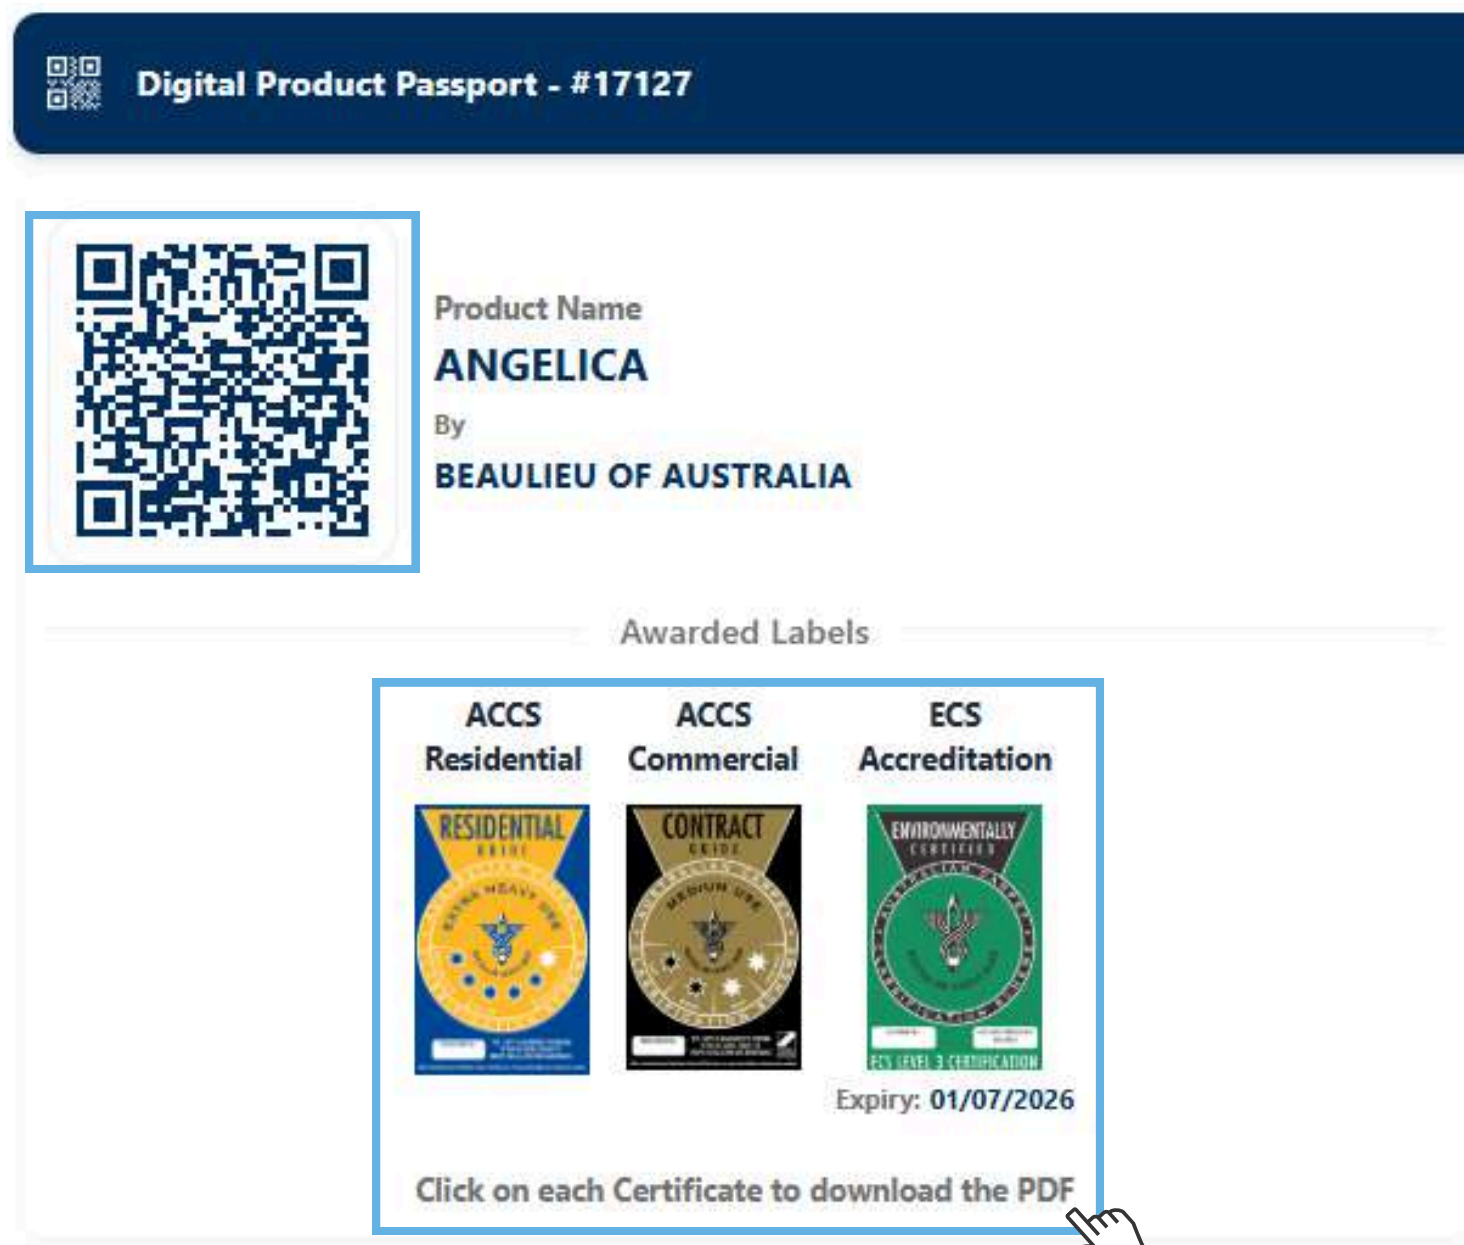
Digital Product Passport - #17127

Product Name
ANGELICA
By
BEAULIEU OF AUSTRALIA

Awarded Labels

ACCS Residential

ACCS Commercial

ECS Accreditation

RESIDENTIAL
GRADE
EXTRA HEAVY USE

CONTRACT
GRADE
MEDIUM USE

ENVIRONMENTALLY
CERTIFIED
ECS LEVEL 3 CERTIFICATION

Expiry: 01/07/2026

Click on each Certificate to download the PDF